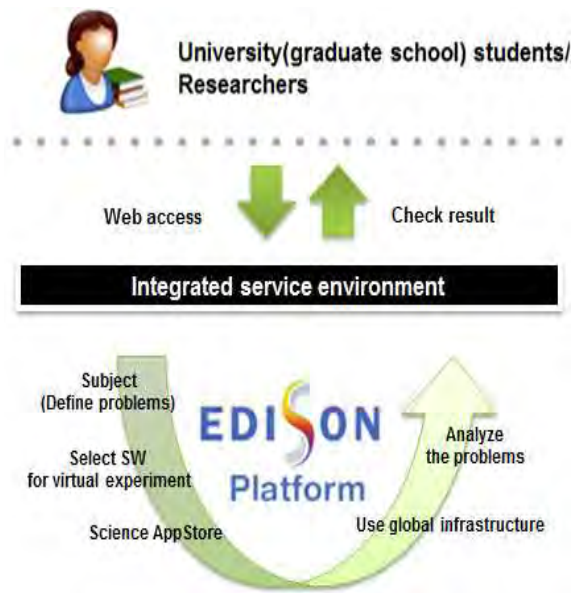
University(graduate school) students/ Researchers

Web access

Check result

Integrated service environment

Subject (Define problems)

Select SW for virtual experiment

Science AppStore

EDISON Platform

Analyze the problems

Use global infrastructure